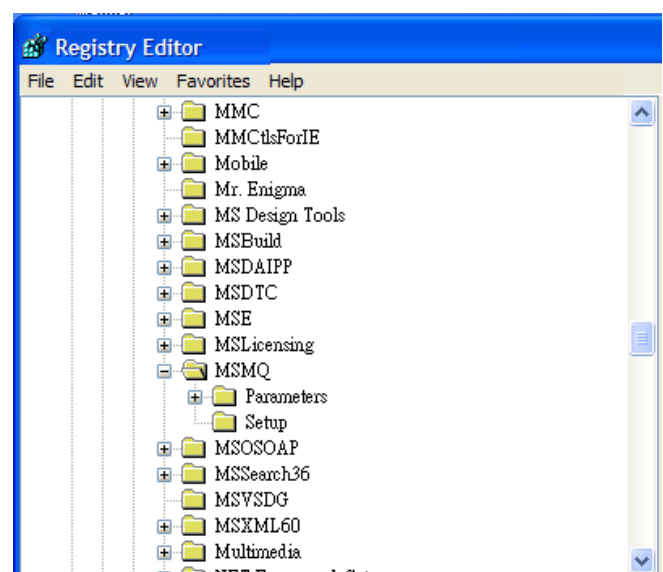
Registry Editor
File Edit View Favorites Help
MMC
MMCtlsForIE
Mobile
Mr. Enigma
MS Design Tools
MSBuild
MSDAIPP
MSDTC
MSE
MSLicensing
MSMQ
Parameters
Setup
MSOSOAP
MSSearch36
MSVSDG
MSXML60
Multimedia